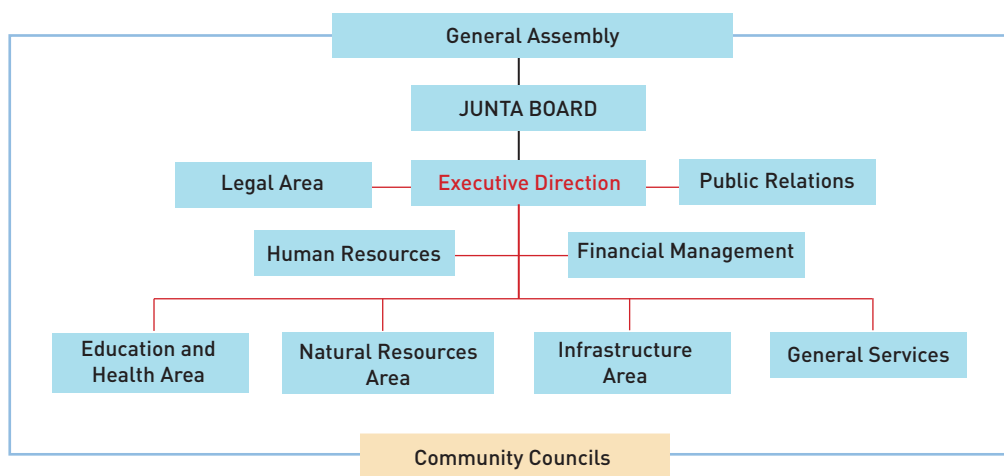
General Assembly

JUNTA BOARD

Legal Area

Executive Direction

Public Relations

Human Resources

Financial Management

Education and Health Area

Natural Resources Area

Infrastructure Area

General Services

Community Councils